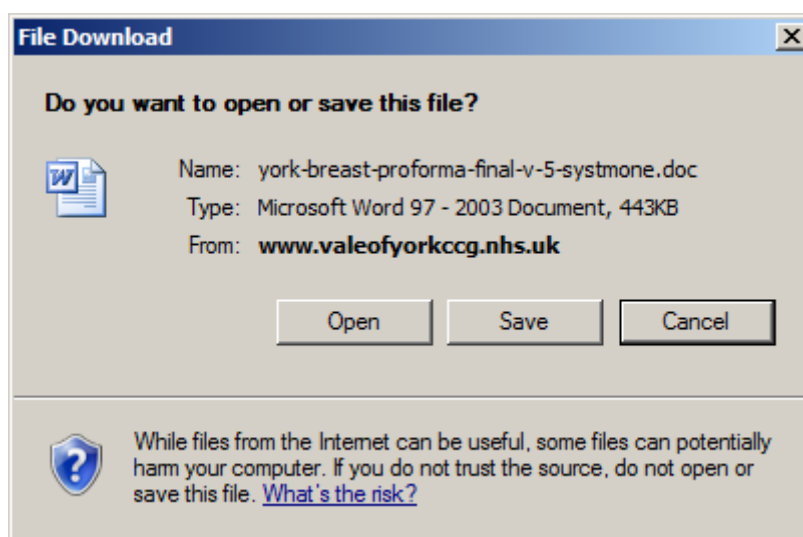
File Download

Do you want to open or save this file?

Name: york-breast-proforma-final-v-5-systmone.doc
Type: Microsoft Word 97 - 2003 Document, 443KB
From: www.valeofyorkccg.nhs.uk

Open Save Cancel

While files from the Internet can be useful, some files can potentially harm your computer. If you do not trust the source, do not open or save this file. What's the risk?